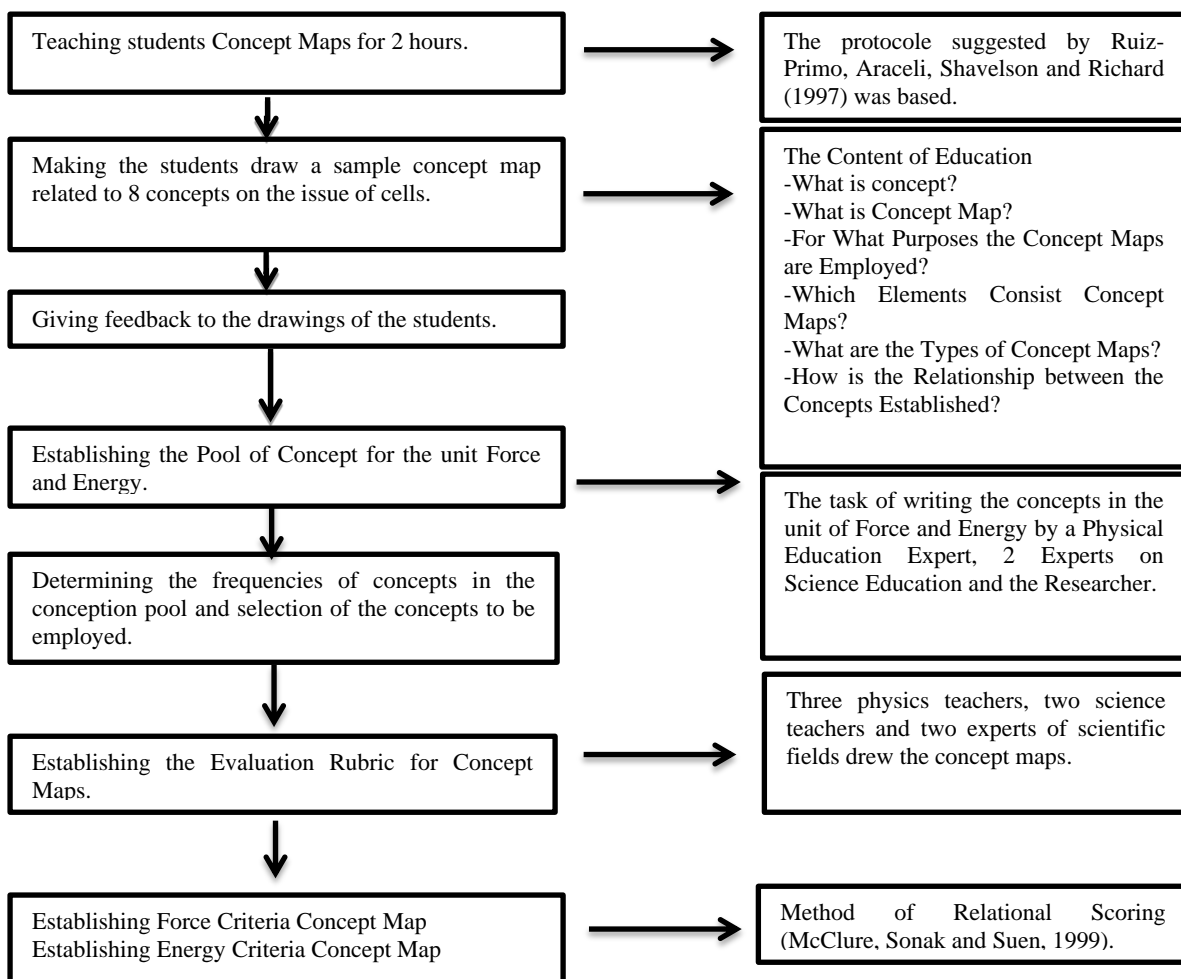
Teaching students Concept Maps for 2 hours.

The protocole suggested by Ruiz-Primo, Araceli, Shavelson and Richard (1997) was based.

Making the students draw a sample concept map related to 8 concepts on the issue of cells.

The Content of Education
-What is concept?
-What is Concept Map?
-For What Purposes the Concept Maps are Employed?
-Which Elements Consist Concept Maps?
-What are the Types of Concept Maps?
-How is the Relationship between the Concepts Established?

Giving feedback to the drawings of the students.

Establishing the Pool of Concept for the unit Force and Energy.

The task of writing the concepts in the unit of Force and Energy by a Physical Education Expert, 2 Experts on Science Education and the Researcher.

Determining the frequencies of concepts in the conception pool and selection of the concepts to be employed.

Three physics teachers, two science teachers and two experts of scientific fields drew the concept maps.

Establishing the Evaluation Rubric for Concept Maps.

Establishing Force Criteria Concept Map
Establishing Energy Criteria Concept Map

Method of Relational Scoring (McClure, Sonak and Suen, 1999).